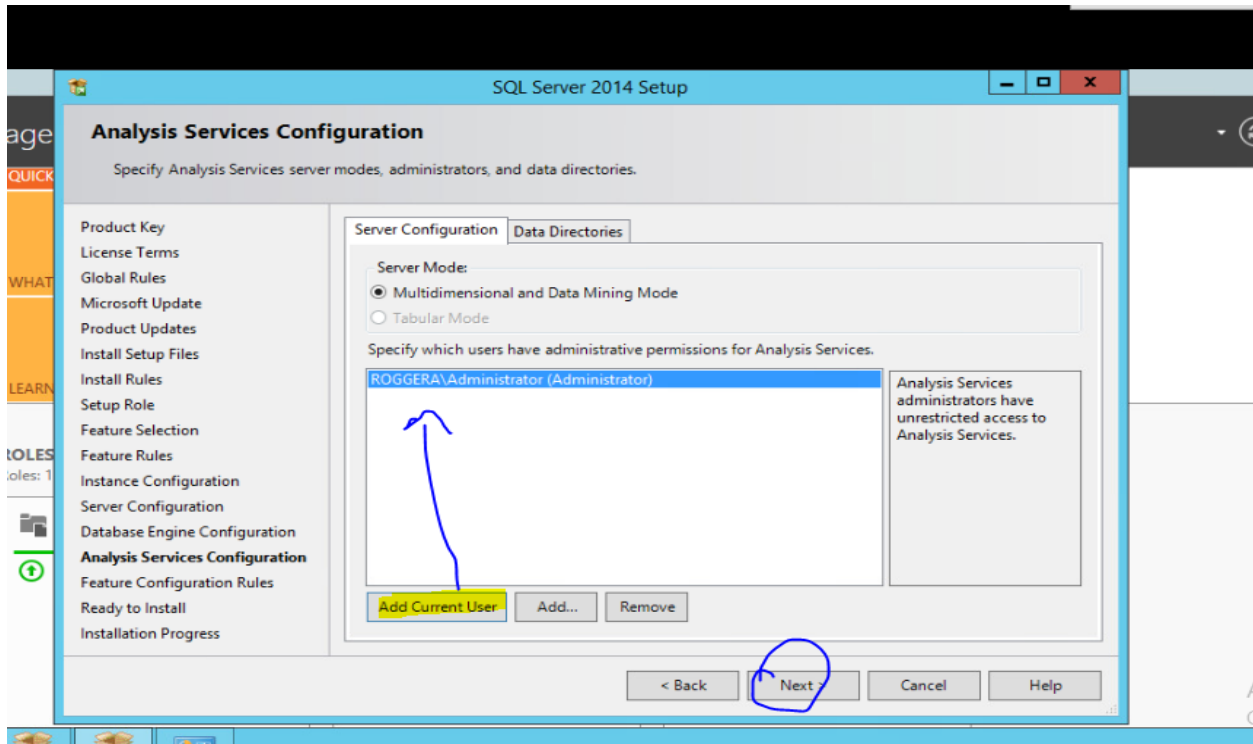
SQL Server 2014 Setup

Analysis Services Configuration

Specify Analysis Services server modes, administrators, and data directories.

Product Key
License Terms
Global Rules
Microsoft Update
Product Updates
Install Setup Files
Install Rules
Setup Role
Feature Selection
Feature Rules
Instance Configuration
Server Configuration
Database Engine Configuration
Analysis Services Configuration
Feature Configuration Rules
Ready to Install
Installation Progress

Server Configuration | Data Directories

Server Mode:
Multidimensional and Data Mining Mode
Tabular Mode

Specify which users have administrative permissions for Analysis Services.

ROGGERA\Administrator (Administrator)

Analysis Services administrators have unrestricted access to Analysis Services.

Add Current User | Add... | Remove

< Back | Next > | Cancel | Help

age
QUICK
WHAT
LEARN
ROLES
Roles: 1